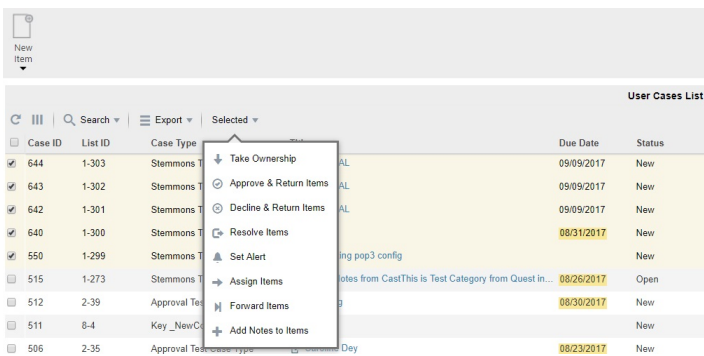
New Item

User Cases List

Search ▾ | Export ▾ | Selected ▾

| Case ID | List ID | Case Type | Title | Due Date | Status |
|---|---|---|---|---|---|
| 644 | 1-303 | Stemmons T | AL | 09/09/2017 | New |
| 643 | 1-302 | Stemmons T | AL | 09/09/2017 | New |
| 642 | 1-301 | Stemmons T | AL | 09/09/2017 | New |
| 640 | 1-300 | Stemmons T | | 08/31/2017 | New |
| 550 | 1-299 | Stemmons T | ing pop3 config | | New |
| 515 | 1-273 | Stemmons T | otes from CastThis is Test Category from Quest in... | 08/26/2017 | Open |
| 512 | 2-39 | Approval Tes | g | 08/30/2017 | New |
| 511 | 8-4 | Key _NewC | | | New |
| 506 | 2-35 | Approval Test Case Type | Dey | 08/23/2017 | New |

Take Ownership
Approve & Return Items
Decline & Return Items
Resolve Items
Set Alert
Assign Items
Forward Items
Add Notes to Items